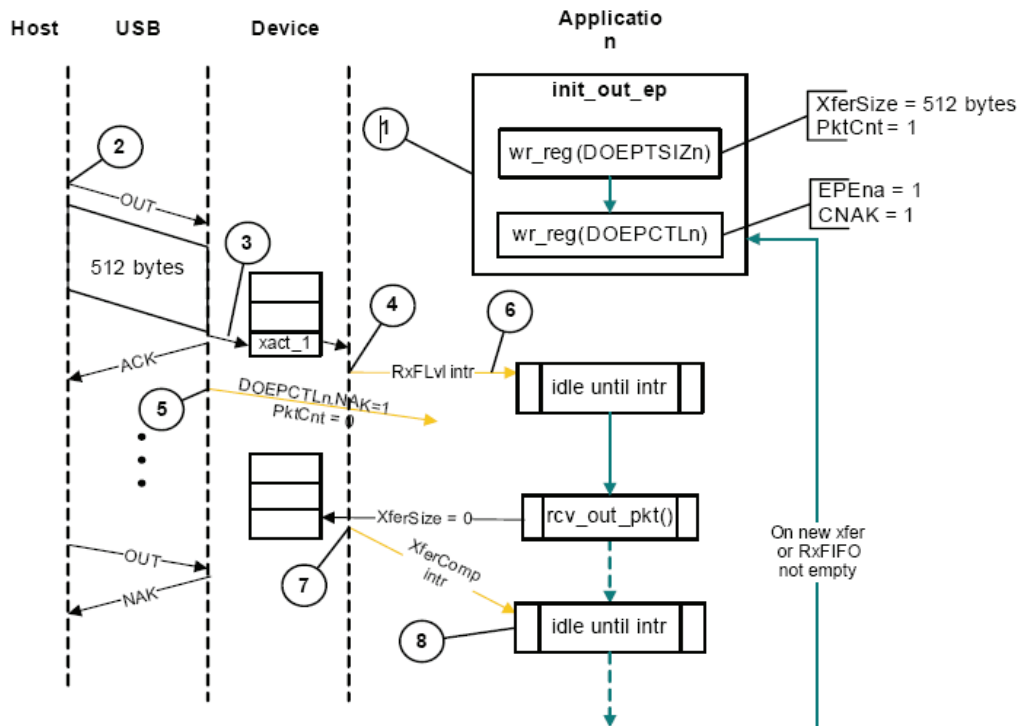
Host USB Device Applicatio n

init_out_ep

1

wr_reg(DOEPTSIZn)

XferSize = 512 bytes
PktCnt = 1

wr_reg(DOEPCTLn)

EPEna = 1
CNAK = 1

2

OUT

3

512 bytes

4

6

xact_1

ACK

RxFLvl intr

idle until intr

5

DOEPCTLn.NAK=1
PktCnt = 0

XferSize = 0

rcv_out_pkt()

On new xfer or RxFIFO not empty

OUT

XferComp intr

7

NAK

8

idle until intr